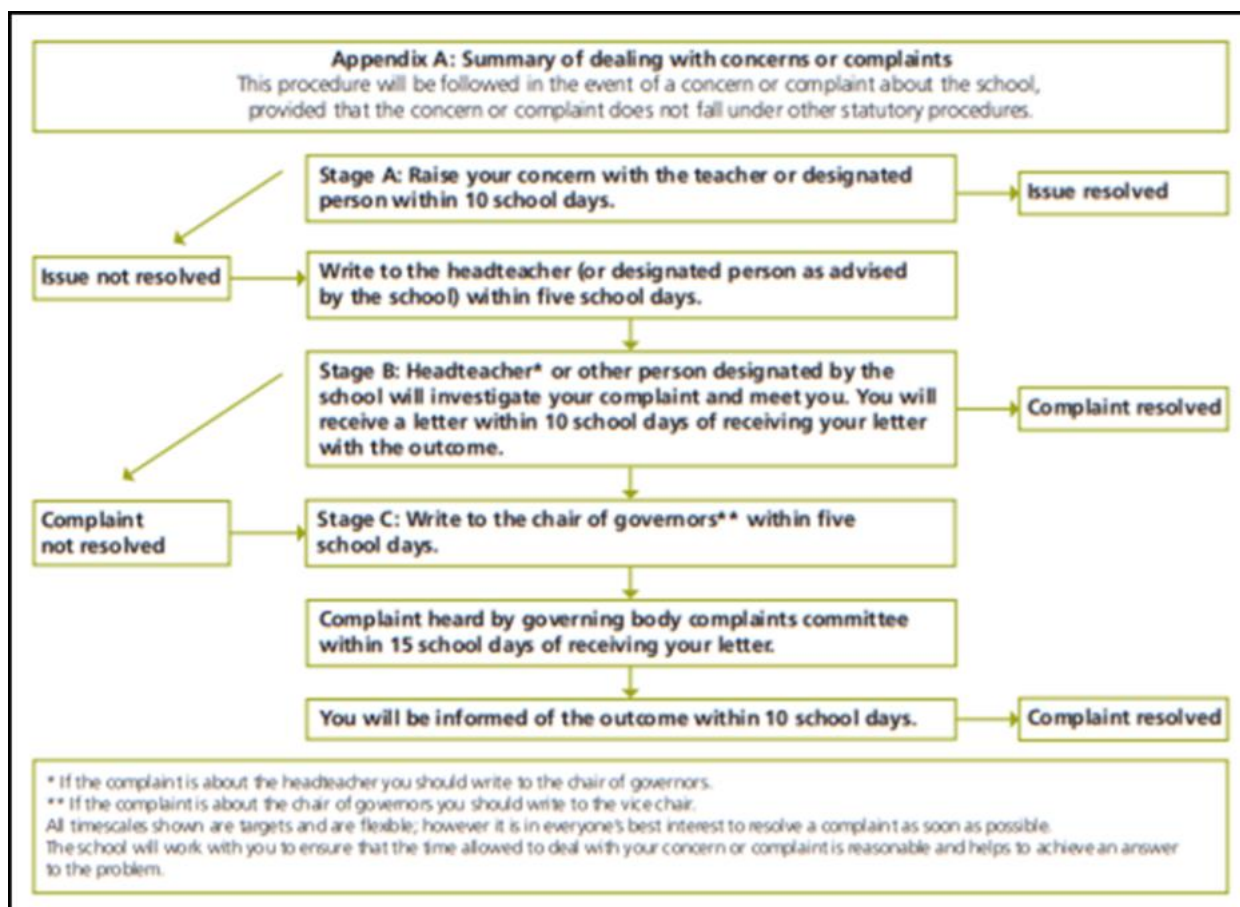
Appendix A: Summary of dealing with concerns or complaints
This procedure will be followed in the event of a concern or complaint about the school, provided that the concern or complaint does not fall under other statutory procedures.

Stage A: Raise your concern with the teacher or designated person within 10 school days.

Issue resolved

Issue not resolved

Write to the headteacher (or designated person as advised by the school) within five school days.

Stage B: Headteacher* or other person designated by the school will investigate your complaint and meet you. You will receive a letter within 10 school days of receiving your letter with the outcome.

Complaint resolved

Complaint not resolved

Stage C: Write to the chair of governors** within five school days.

Complaint heard by governing body complaints committee within 15 school days of receiving your letter.

You will be informed of the outcome within 10 school days.

Complaint resolved

* If the complaint is about the headteacher you should write to the chair of governors.
** If the complaint is about the chair of governors you should write to the vice chair.
All timescales shown are targets and are flexible; however it is in everyone's best interest to resolve a complaint as soon as possible.
The school will work with you to ensure that the time allowed to deal with your concern or complaint is reasonable and helps to achieve an answer to the problem.